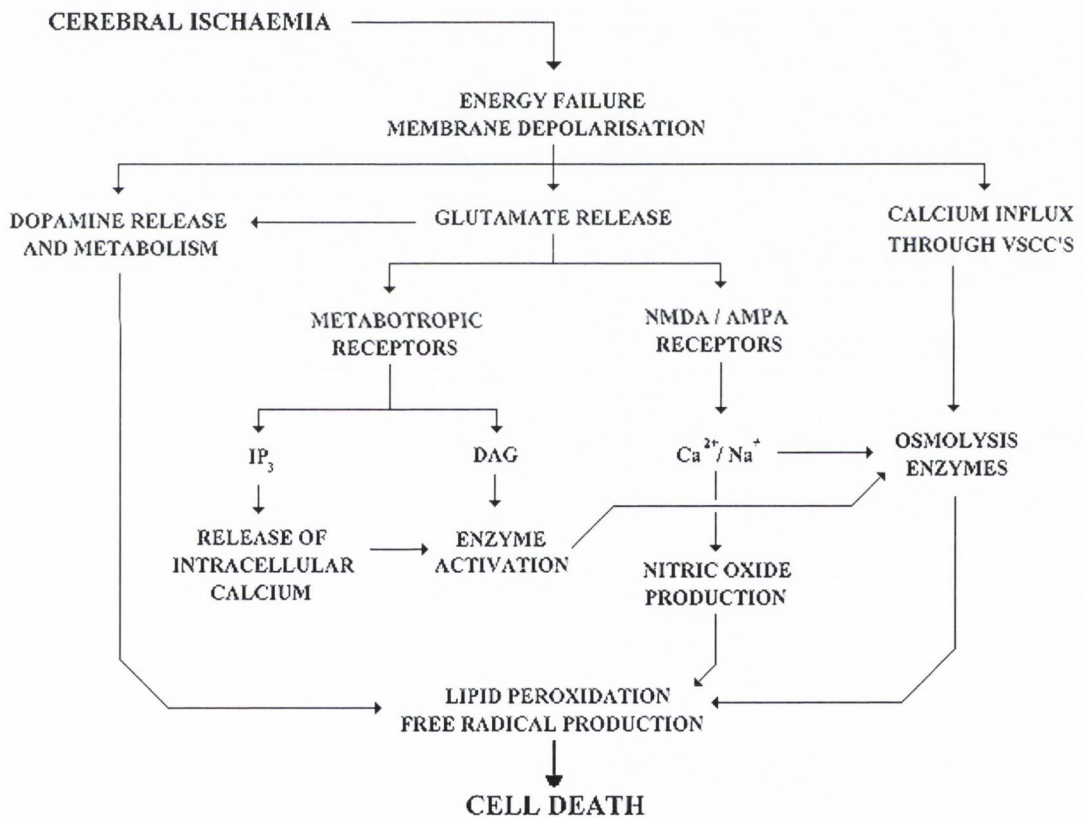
CEREBRAL ISCHAEMIA

ENERGY FAILURE
MEMBRANE DEPOLARISATION

DOPAMINE RELEASE AND METABOLISM

GLUTAMATE RELEASE

CALCIUM INFLUX THROUGH VSCC'S

METABOTROPIC RECEPTORS

NMDA / AMPA RECEPTORS

$IP_3$

DAG

$Ca^{2+}$ / $Na^{+}$

OSMOLYSIS ENZYMES

RELEASE OF INTRACELLULAR CALCIUM

ENZYME ACTIVATION

NITRIC OXIDE PRODUCTION

LIPID PEROXIDATION
FREE RADICAL PRODUCTION

CELL DEATH